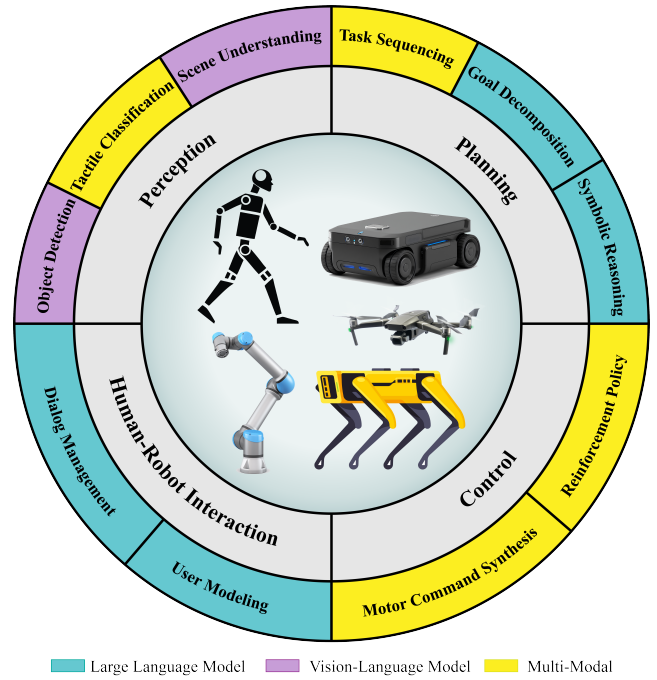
Scene Understanding
Task Sequencing
Tactile Classification
Goal Decomposition
Perception
Planning
Object Detection
Symbolic Reasoning
Dialog Management
Reinforcement Policy
Human-Robot Interaction
Control
User Modeling
Motor Command Synthesis

Large Language Model
Vision-Language Model
Multi-Modal